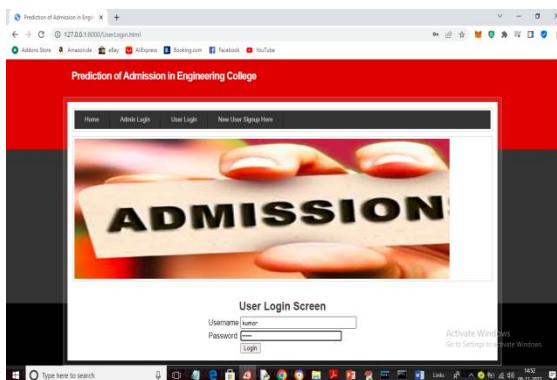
Prediction of Admission in Engi ×  +

127.0.0.1:8000/UserLogin.html

Addons Store  Amazon.de  eBay  AliExpress  Booking.com  Facebook  YouTube

Prediction of Admission in Engineering College

Home  Admin Login  User Login  New User Signup Here

ADMISSION

User Login Screen

Username kumar

Password ••••

Login

Activate Windows
Go to Settings to activate Windows.

Type here to search

Links

14:52
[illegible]